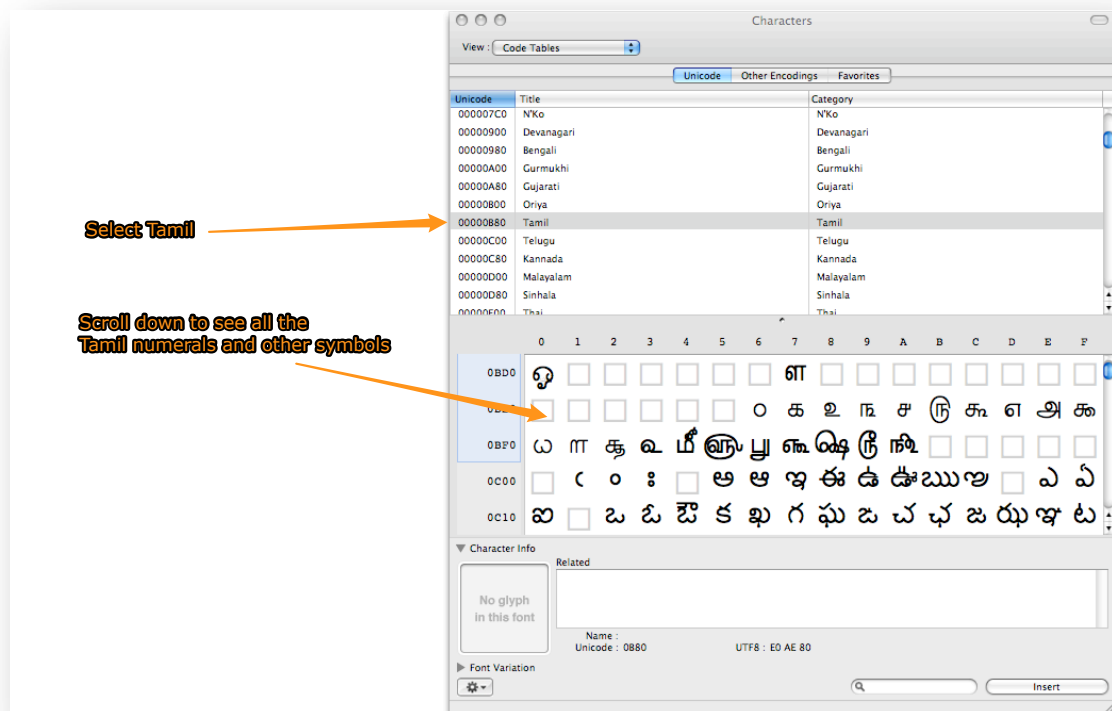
Characters

View : Code Tables

Unicode | Other Encodings | Favorites

| Unicode | Title | Category |
|---|---|---|
| 000007C0 | N'Ko | N'Ko |
| 00000900 | Devanagari | Devanagari |
| 00000980 | Bengali | Bengali |
| 00000A00 | Gurmukhi | Gurmukhi |
| 00000A80 | Gujarati | Gujarati |
| 00000B00 | Oriya | Oriya |
| 00000B80 | Tamil | Tamil |
| 00000C00 | Telugu | Telugu |
| 00000C80 | Kannada | Kannada |
| 00000D00 | Malayalam | Malayalam |
| 00000D80 | Sinhala | Sinhala |
| 00000E00 | Thai | Thai |

Select Tamil

Scroll down to see all the Tamil numerals and other symbols

| | 0 | 1 | 2 | 3 | 4 | 5 | 6 | 7 | 8 | 9 | A | B | C | D | E | F |
|---|---|---|---|---|---|---|---|---|---|---|---|---|---|---|---|---|
| 0BD0 | ௐ | | | | | | | ௗ | | | | | | | | |
| 0BE0 | | | | | | | ௦ | ௧ | ௨ | ௩ | ௪ | ௫ | ௬ | ௭ | ௮ | ௯ |
| 0BF0 | ௰ | ௱ | ௲ | ௳ | ௴ | ௵ | ௶ | ௷ | ௸ | ௹ | ௺ | | | | | |
| 0C00 | | ఁ | ం | ః | | అ | ఆ | ఇ | ఈ | ఉ | ఊ | ఋ | ఌ | | ఎ | ఏ |
| 0C10 | ఐ | | ఒ | ఓ | ఔ | క | ఖ | గ | ఘ | ఙ | చ | ఛ | జ | ఝ | ఞ | ట |

Character Info

No glyph in this font

Related

Name :
Unicode : 0B80
UTF8 : E0 AE 80

Font Variation

Insert